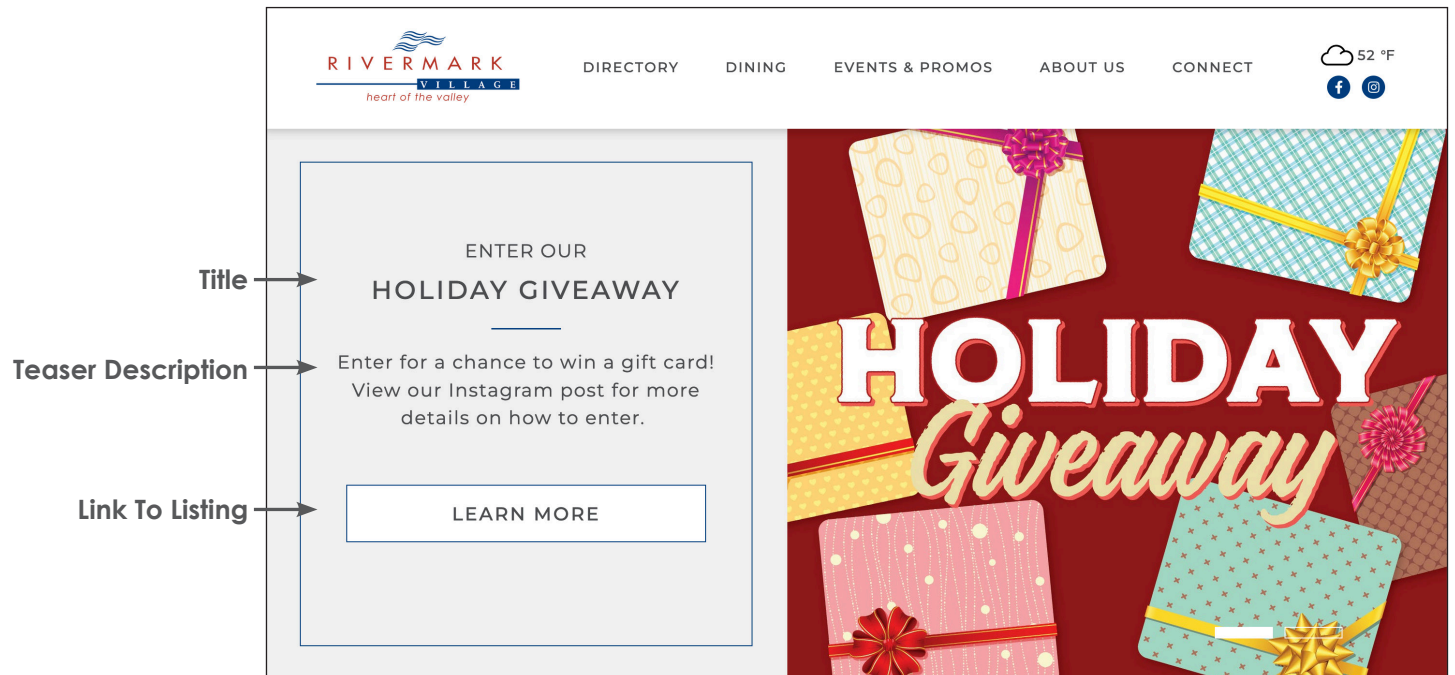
RIVERMARK
VILLAGE
heart of the valley

DIRECTORY DINING EVENTS & PROMOS ABOUT US CONNECT

52 °F

Title
Teaser Description
Link To Listing

ENTER OUR
HOLIDAY GIVEAWAY

Enter for a chance to win a gift card! View our Instagram post for more details on how to enter.

LEARN MORE

HOLIDAY
Giveaway